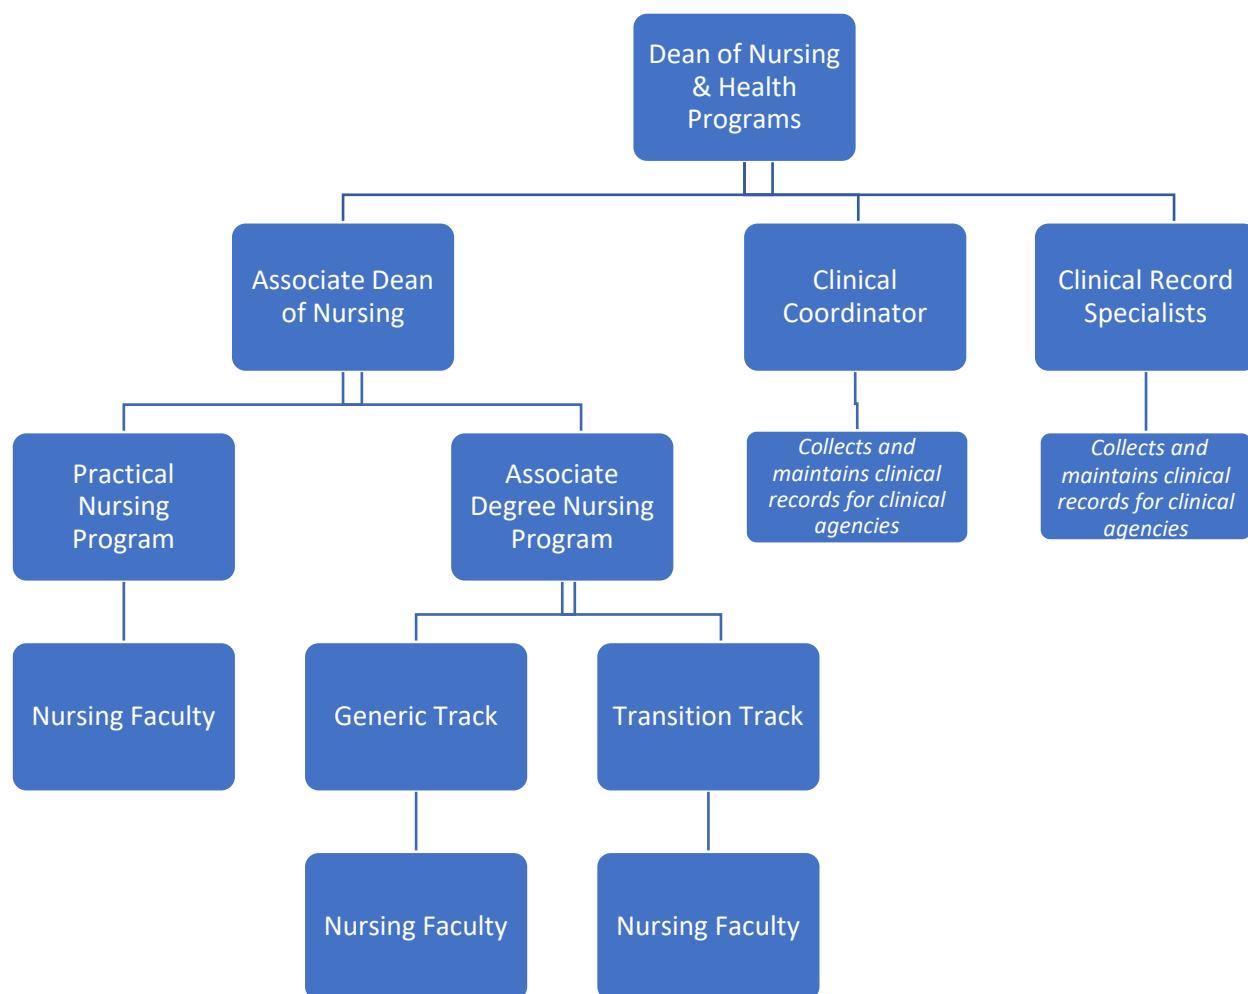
Dean of Nursing & Health Programs

Associate Dean of Nursing

Clinical Coordinator

Clinical Record Specialists

Practical Nursing Program

Associate Degree Nursing Program

Collects and maintains clinical records for clinical agencies

Collects and maintains clinical records for clinical agencies

Nursing Faculty

Generic Track

Transition Track

Nursing Faculty

Nursing Faculty